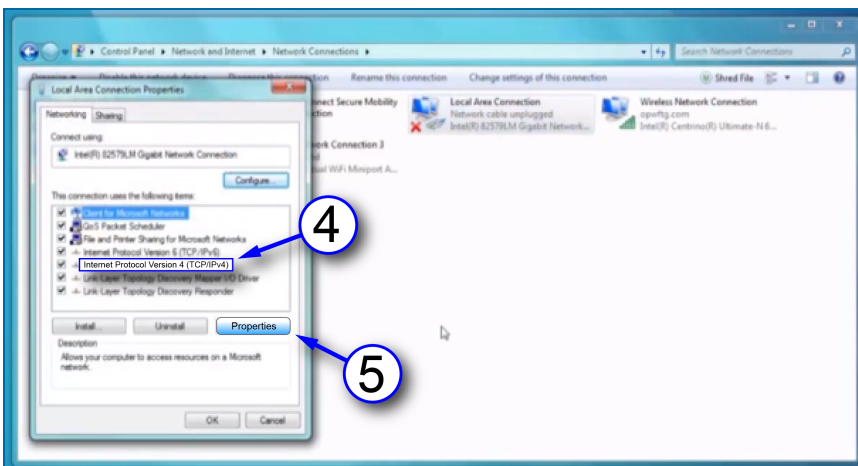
Control Panel ▸ Network and Internet ▸ Network Connections ▸

Search Network Connections

Organize ▾ Disable this network device Diagnose this connection Rename this connection Change settings of this connection

Shred File

Local Area Connection Properties

Networking Sharing

Connect using:

Intel(R) 82579LM Gigabit Network Connection

Configure...

This connection uses the following items:

Client for Microsoft Networks
QoS Packet Scheduler
File and Printer Sharing for Microsoft Networks
Internet Protocol Version 6 (TCP/IPv6)
Internet Protocol Version 4 (TCP/IPv4)
Link-Layer Topology Discovery Mapper I/O Driver
Link-Layer Topology Discovery Responder

Install... Uninstall Properties

Description

Allows your computer to access resources on a Microsoft network.

OK Cancel

4

5

nnect Secure Mobility
ction

work Connection 3
al WiFi Miniport A...

Local Area Connection
Network cable unplugged
Intel(R) 82579LM Gigabit Network...

Wireless Network Connection
opwftg.com
Intel(R) Centrino(R) Ultimate-N 6...